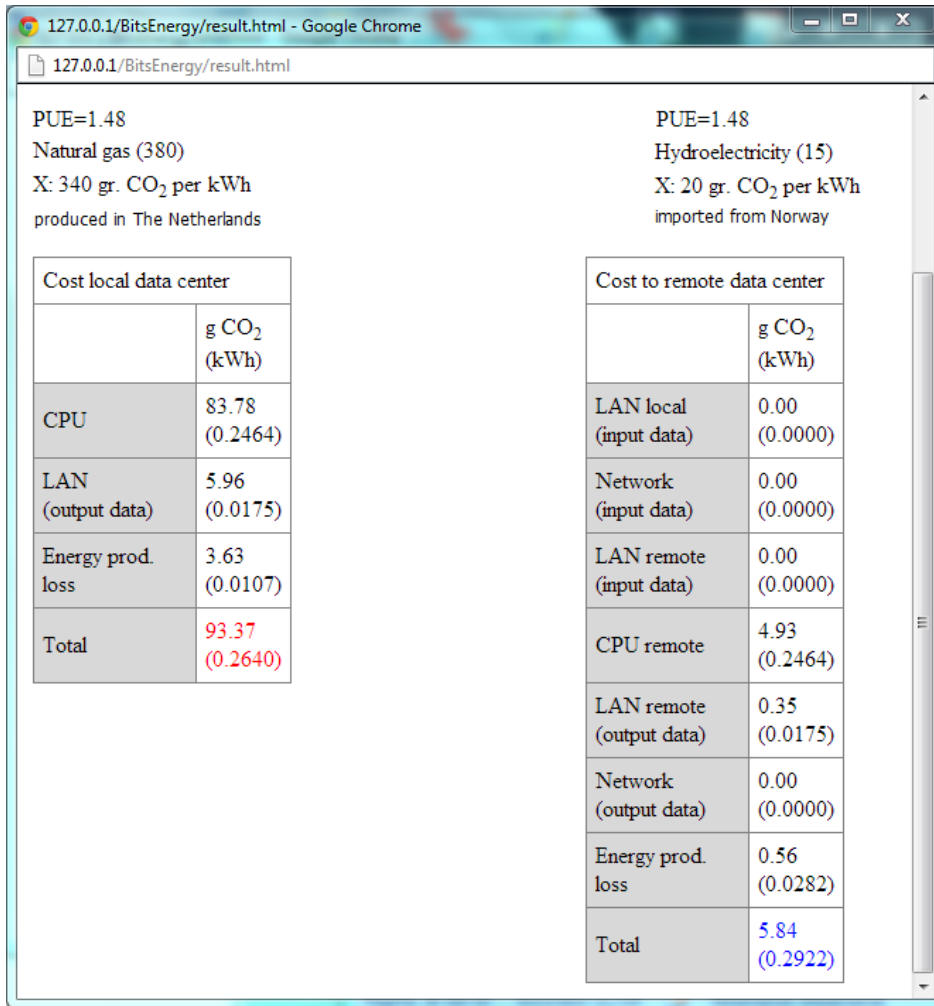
127.0.0.1/BitsEnergy/result.html - Google Chrome

127.0.0.1/BitsEnergy/result.html

PUE=1.48
Natural gas (380)
X: 340 gr. $CO_2$ per kWh
produced in The Netherlands

| Cost local data center | |
|---|---|
| | g $CO_2$ (kWh) |
| CPU | 83.78 (0.2464) |
| LAN (output data) | 5.96 (0.0175) |
| Energy prod. loss | 3.63 (0.0107) |
| Total | 93.37 (0.2640) |

PUE=1.48
Hydroelectricity (15)
X: 20 gr. $CO_2$ per kWh
imported from Norway

| Cost to remote data center | |
|---|---|
| | g $CO_2$ (kWh) |
| LAN local (input data) | 0.00 (0.0000) |
| Network (input data) | 0.00 (0.0000) |
| LAN remote (input data) | 0.00 (0.0000) |
| CPU remote | 4.93 (0.2464) |
| LAN remote (output data) | 0.35 (0.0175) |
| Network (output data) | 0.00 (0.0000) |
| Energy prod. loss | 0.56 (0.0282) |
| Total | 5.84 (0.2922) |